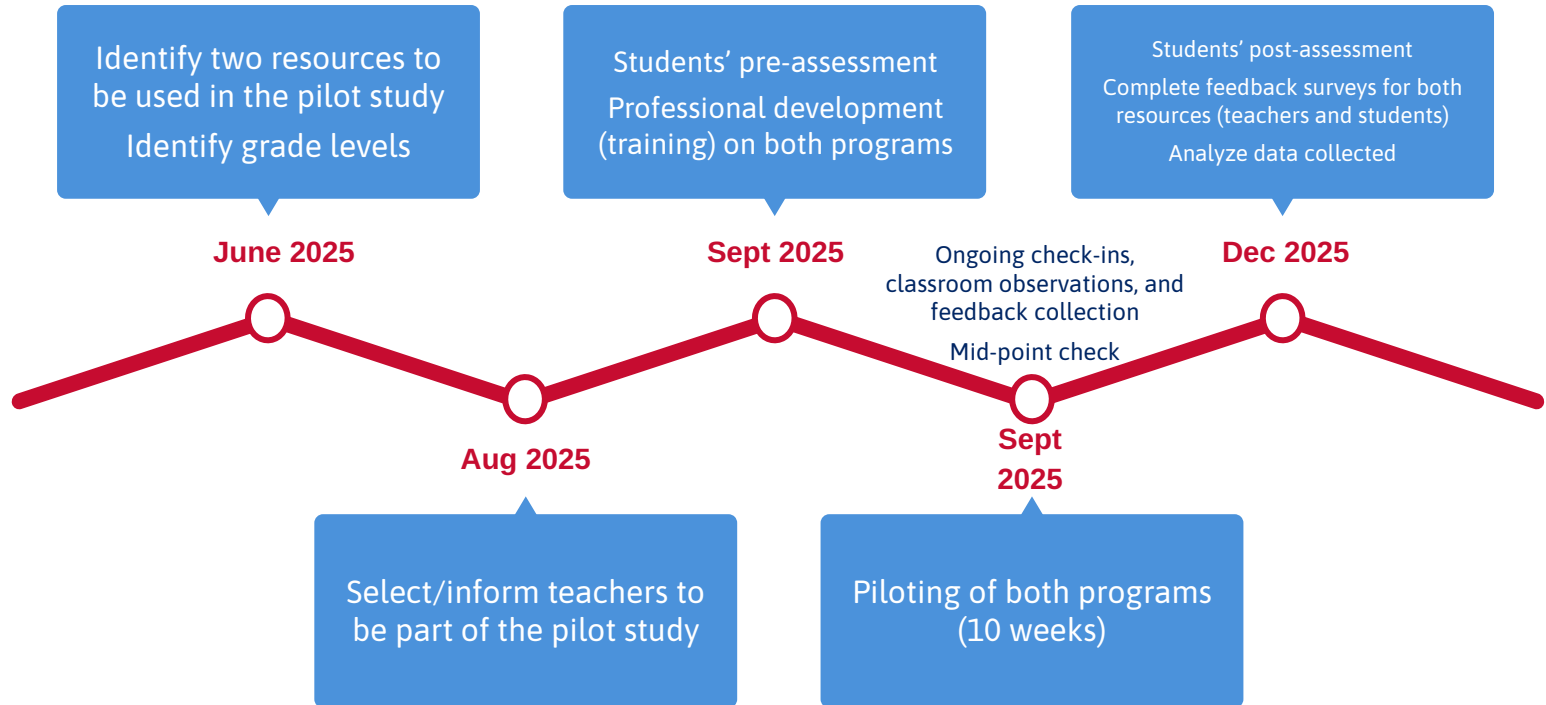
Identify two resources to be used in the pilot study

Identify grade levels

June 2025

Aug 2025

Select/inform teachers to be part of the pilot study

Students' pre-assessment

Professional development (training) on both programs

Sept 2025

Ongoing check-ins, classroom observations, and feedback collection

Mid-point check

Sept 2025

Piloting of both programs (10 weeks)

Students' post-assessment

Complete feedback surveys for both resources (teachers and students)

Analyze data collected

Dec 2025